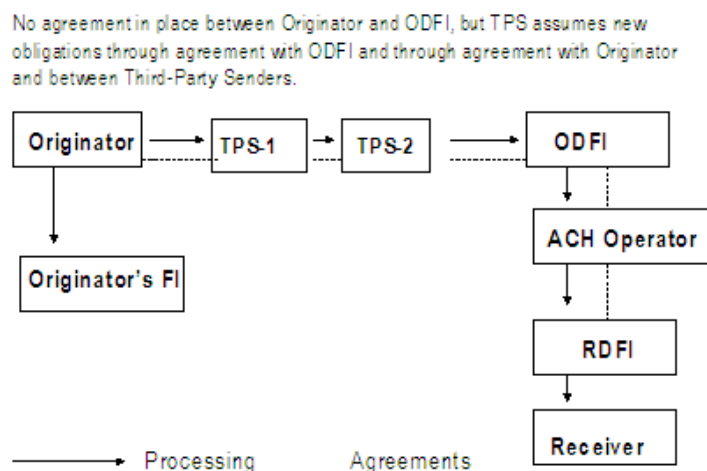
No agreement in place between Originator and ODFI, but TPS assumes new obligations through agreement with ODFI and through agreement with Originator and between Third-Party Senders.

Originator

TPS-1

TPS-2

ODFI

Originator's FI

ACH Operator

RDFI

Receiver

Processing

Agreements